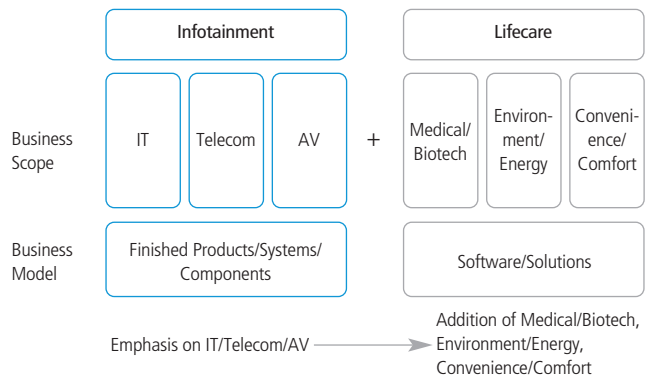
Infotainment

Lifecare

Business Scope

IT

Telecom

AV

+

Medical/ Biotech

Environment/ Energy

Convenience/ Comfort

Business Model

Finished Products/Systems/ Components

Software/Solutions

Emphasis on IT/Telecom/AV

Addition of Medical/Biotech, Environment/Energy, Convenience/Comfort